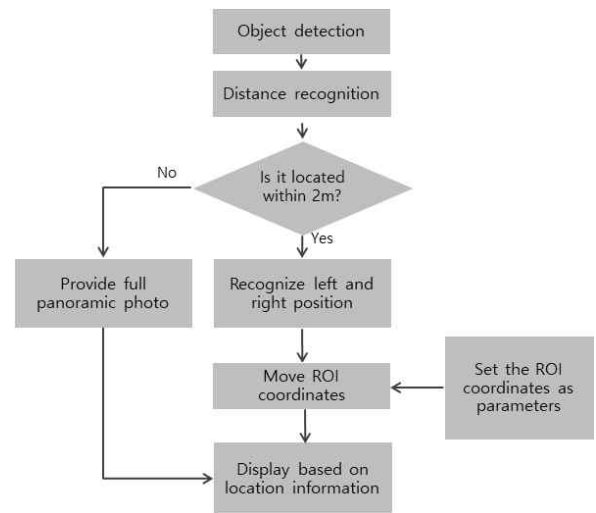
Object detection

Distance recognition

Is it located within 2m?

No

Yes

Provide full panoramic photo

Recognize left and right position

Move ROI coordinates

Set the ROI coordinates as parameters

Display based on location information